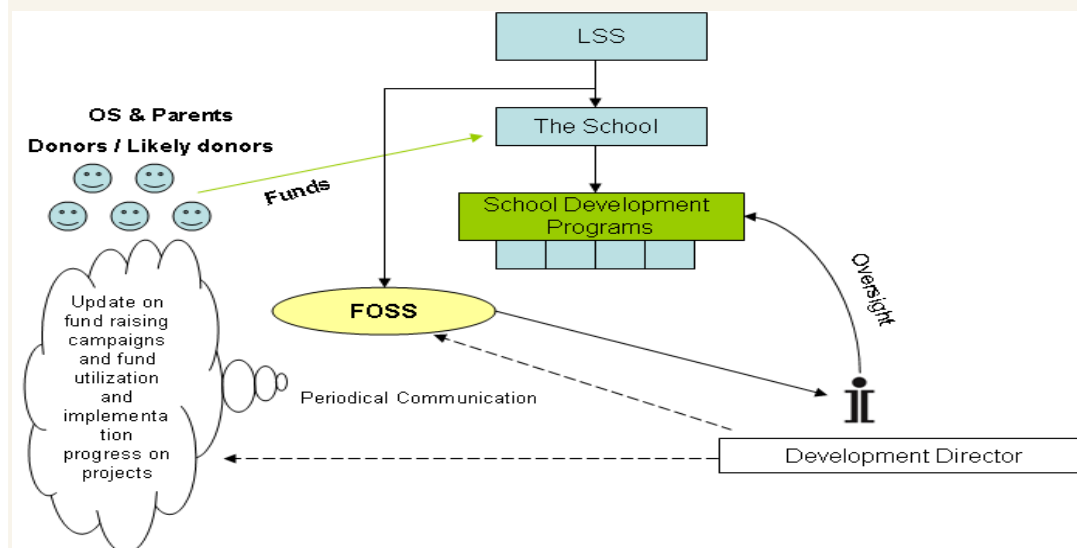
LSS

OS & Parents

Donors / Likely donors

The School

Funds

School Development Programs

Oversight

FOSS

Update on fund raising campaigns and fund utilization and implementation progress on projects

Periodical Communication

Development Director